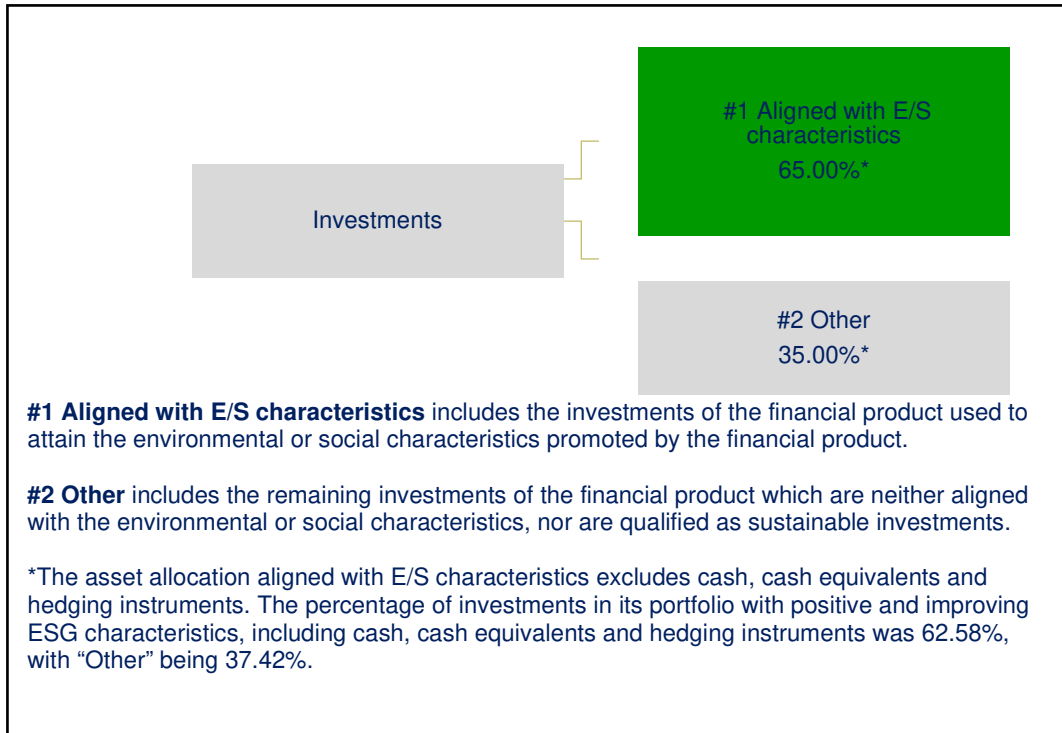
Investments

#1 Aligned with E/S characteristics
65.00%*

#2 Other
35.00%*

**#1 Aligned with E/S characteristics** includes the investments of the financial product used to attain the environmental or social characteristics promoted by the financial product.

**#2 Other** includes the remaining investments of the financial product which are neither aligned with the environmental or social characteristics, nor are qualified as sustainable investments.

*The asset allocation aligned with E/S characteristics excludes cash, cash equivalents and hedging instruments. The percentage of investments in its portfolio with positive and improving ESG characteristics, including cash, cash equivalents and hedging instruments was 62.58%, with “Other” being 37.42%.